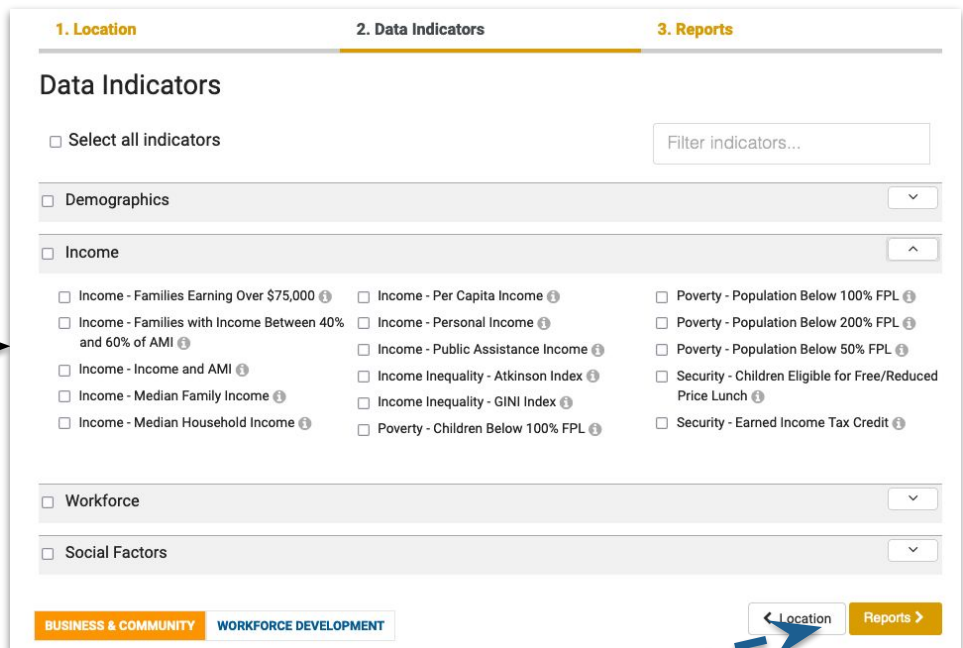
1. Location
2. Data Indicators
3. Reports

Data Indicators

Select all indicators

Filter indicators...

Demographics

Income

Income - Families Earning Over $75,000
Income - Families with Income Between 40% and 60% of AMI
Income - Income and AMI
Income - Median Family Income
Income - Median Household Income

Income - Per Capita Income
Income - Personal Income
Income - Public Assistance Income
Income Inequality - Atkinson Index
Income Inequality - GINI Index
Poverty - Children Below 100% FPL

Poverty - Population Below 100% FPL
Poverty - Population Below 200% FPL
Poverty - Population Below 50% FPL
Security - Children Eligible for Free/Reduced Price Lunch
Security - Earned Income Tax Credit

Workforce

Social Factors

BUSINESS & COMMUNITY
WORKFORCE DEVELOPMENT

Location
Reports